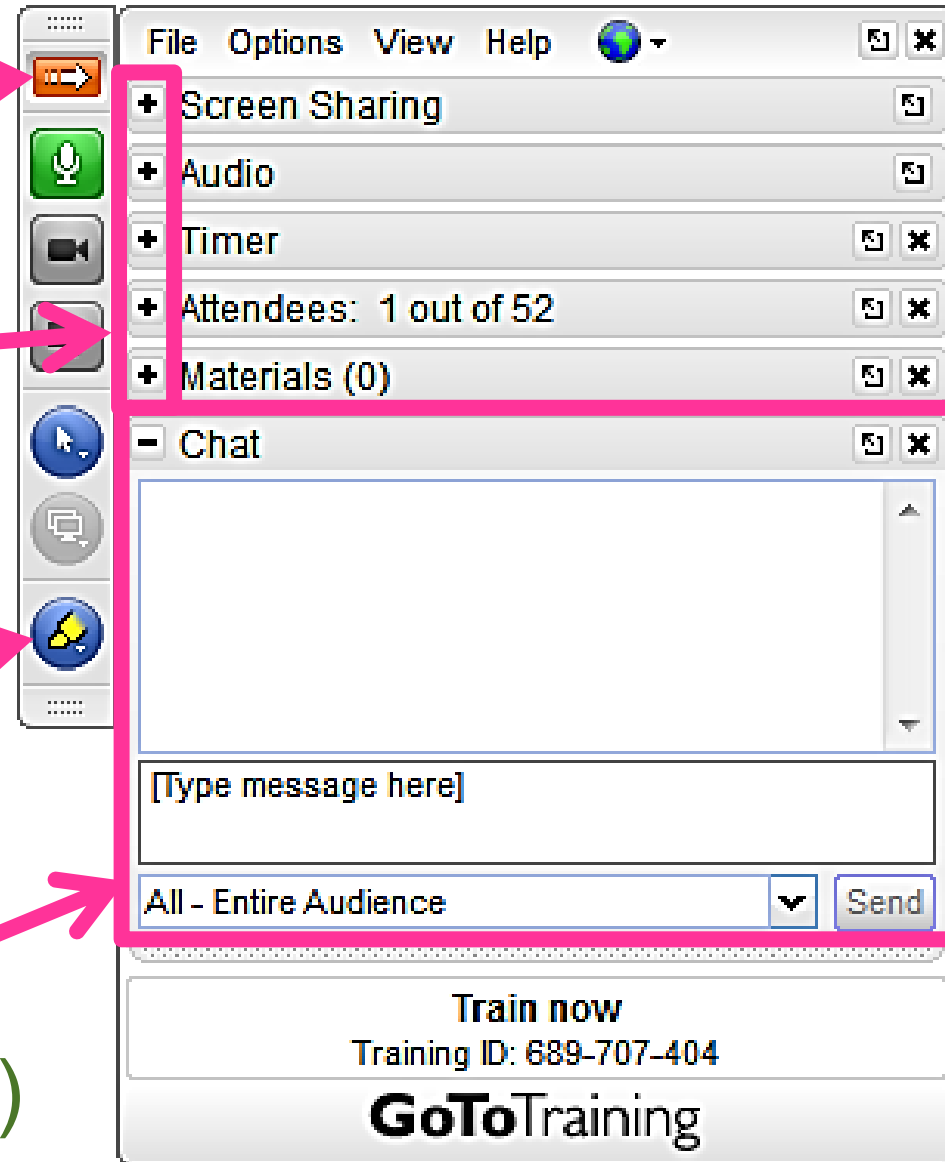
File Options View Help

+ Screen Sharing

+ Audio

+ Timer

+ Attendees: 1 out of 52

+ Materials (0)

− Chat

[Type message here]

All - Entire Audience

Send

Train now

Training ID: 689-707-404

GoToTraining

)